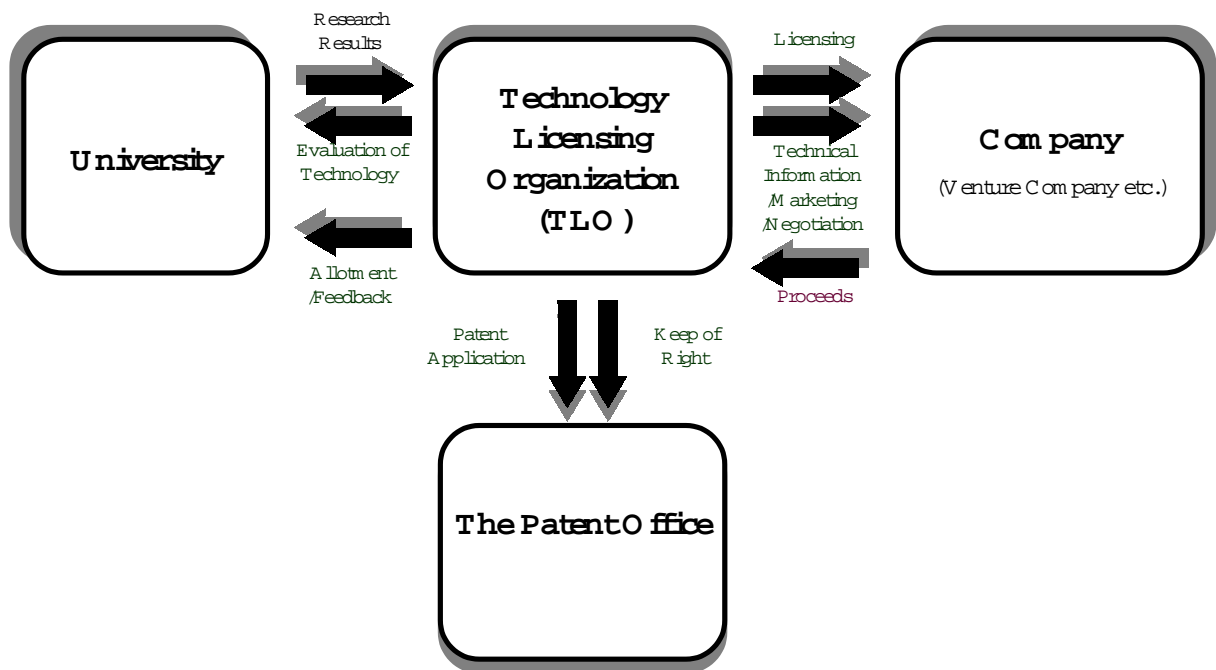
University

Research Results

Evaluation of Technology

Allotment /Feedback

Technology Licensing Organization (TLO)

Licensing

Technical Information /Marketing /Negotiation

Proceeds

Company

(Venture Company etc.)

Patent Application

Keep of Right

The Patent Office